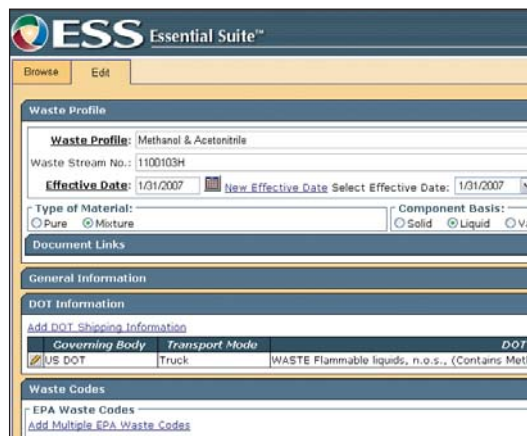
ESS Essential Suite™

Browse Edit

Waste Profile

Waste Profile: Methanol & Acetonitrile

Waste Stream No.: 1100103H

Effective Date: 1/31/2007 New Effective Date Select Effective Date: 1/31/2007

Type of Material:
Pure Mixture

Component Basis:
Solid Liquid V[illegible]

Document Links

General Information

DOT Information

Add DOT Shipping Information

| Governing Body | Transport Mode | DOT |
|---|---|---|
| US DOT | Truck | WASTE Flammable liquids, n.o.s., (Contains Met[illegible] |

Waste Codes

EPA Waste Codes

Add Multiple EPA Waste Codes